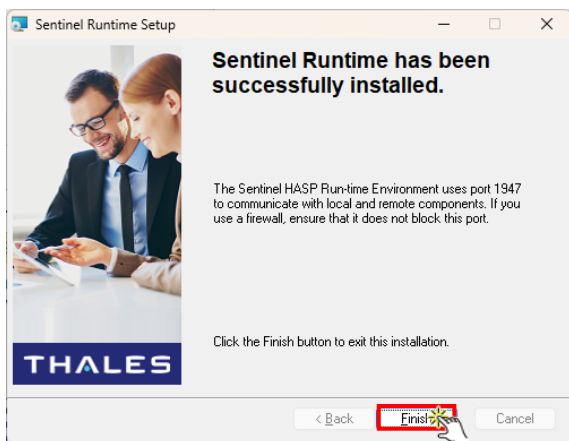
Sentinel Runtime Setup

Sentinel Runtime has been successfully installed.

The Sentinel HASP Run-time Environment uses port 1947 to communicate with local and remote components. If you use a firewall, ensure that it does not block this port.

Click the Finish button to exit this installation.

THALES

< Back

Finish

Cancel